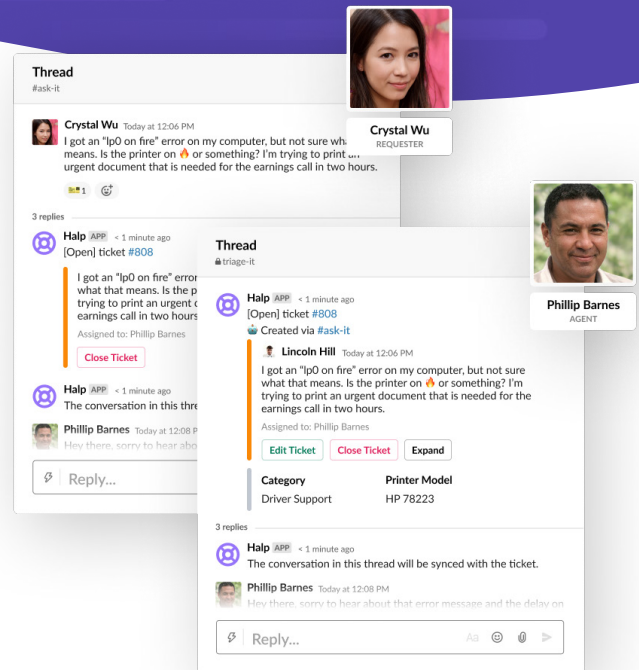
Thread
#ask-it

Crystal Wu Today at 12:06 PM
I got an "lp0 on fire" error on my computer, but not sure what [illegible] means. Is the printer on 🔥 or something? I'm trying to print an urgent document that is needed for the earnings call in two hours.

1

3 replies

Halp APP < 1 minute ago
[Open] ticket #808

I got an "lp0 on fire" error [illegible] what that means. Is the p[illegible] trying to print an urgent d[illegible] earnings call in two hours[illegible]
Assigned to: Phillip Barnes
Close Ticket

Halp APP < 1 minute ago
The conversation in this thre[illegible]

Phillip Barnes Today at 12:08 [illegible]
Hey there, sorry to hear abo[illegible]

Reply...

Crystal Wu
REQUESTER

Phillip Barnes
AGENT

Thread
triage-it

Halp APP < 1 minute ago
[Open] ticket #808
Created via #ask-it

Lincoln Hill Today at 12:06 PM
I got an "lp0 on fire" error on my computer, but not sure what that means. Is the printer on 🔥 or something? I'm trying to print an urgent document that is needed for the earnings call in two hours.
Assigned to: Phillip Barnes
Edit Ticket Close Ticket Expand

Category
Driver Support
Printer Model
HP 78223

3 replies

Halp APP < 1 minute ago
The conversation in this thread will be synced with the ticket.

Phillip Barnes Today at 12:08 PM
Hey there, sorry to hear about that error message and the delay on

Reply...
Aa